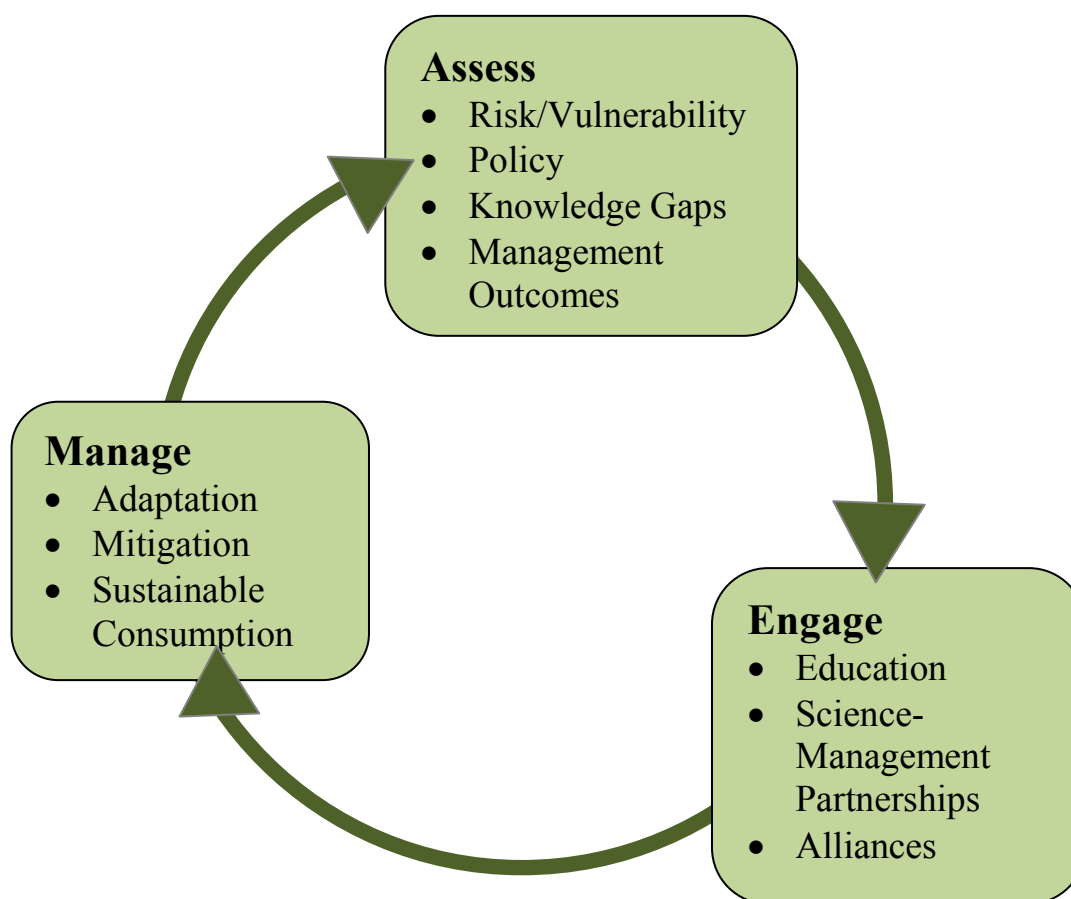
**Assess**
- Risk/Vulnerability
- Policy
- Knowledge Gaps
- Management Outcomes

**Engage**
- Education
- Science-Management Partnerships
- Alliances

**Manage**
- Adaptation
- Mitigation
- Sustainable Consumption